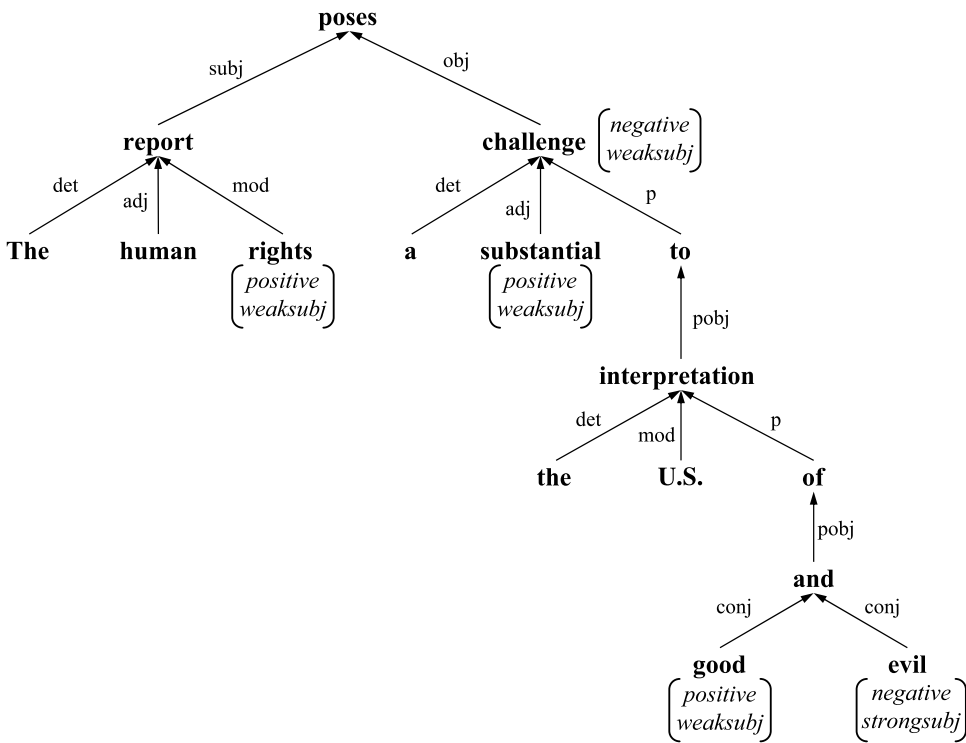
poses

subj

obj

report

challenge

negative
weaksubj

det

adj

mod

det

adj

p

The

human

rights

positive
weaksubj

a

substantial

positive
weaksubj

to

pobj

interpretation

det

mod

p

the

U.S.

of

pobj

and

conj

conj

good

positive
weaksubj

evil

negative
strongsubj